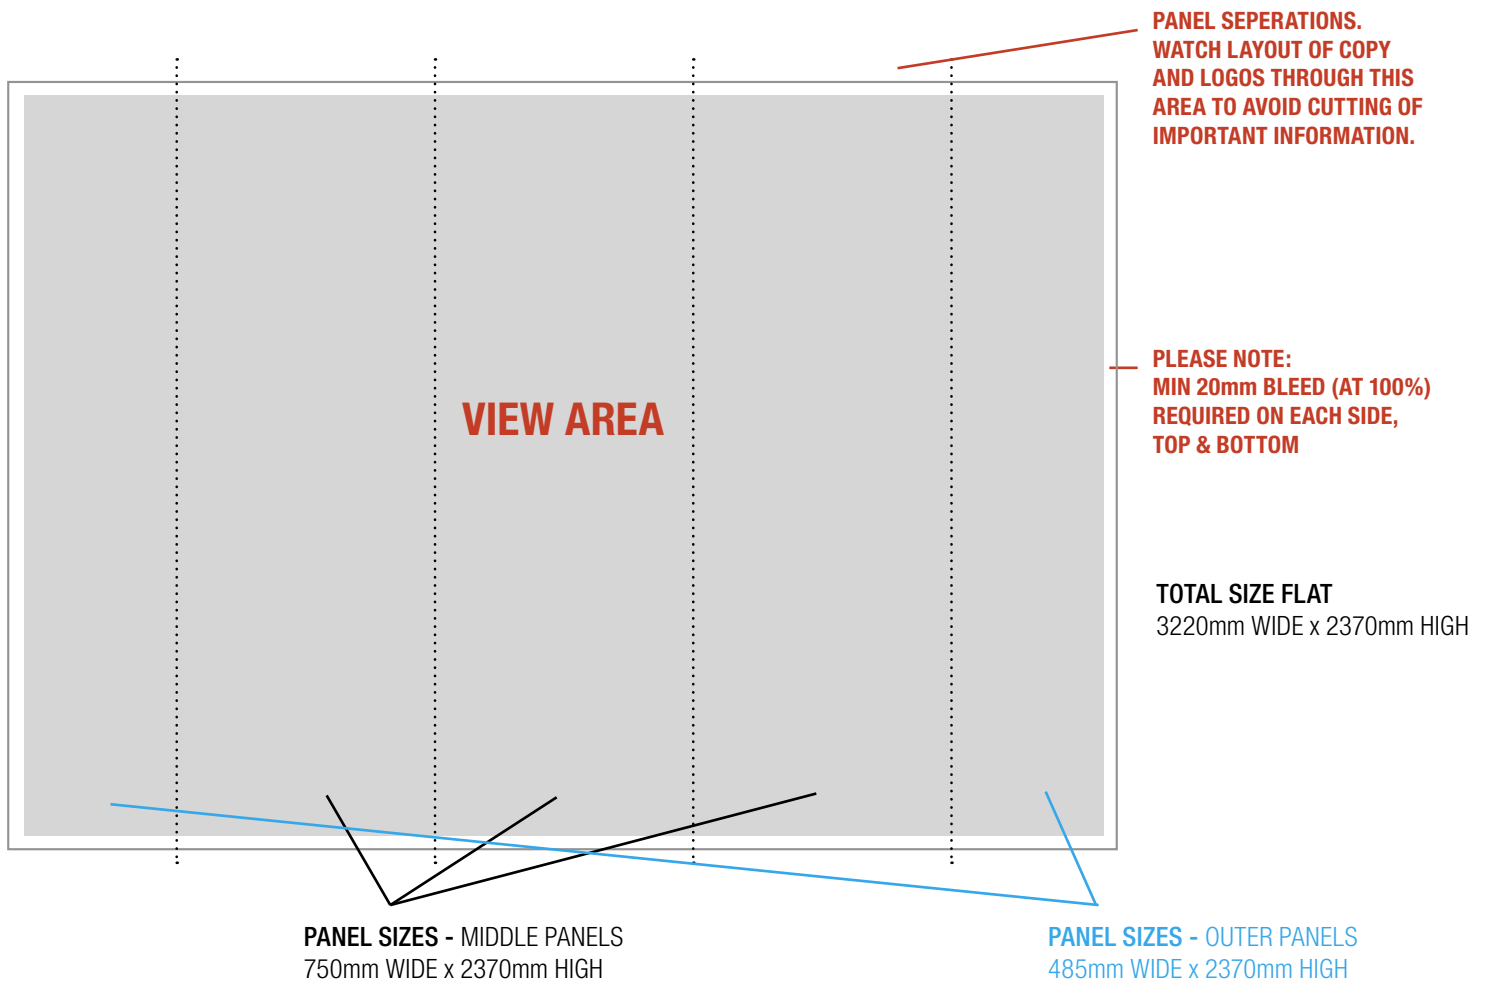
PANEL SEPERATIONS.
WATCH LAYOUT OF COPY AND LOGOS THROUGH THIS AREA TO AVOID CUTTING OF IMPORTANT INFORMATION.

VIEW AREA

PLEASE NOTE:
MIN 20mm BLEED (AT 100%) REQUIRED ON EACH SIDE, TOP & BOTTOM

TOTAL SIZE FLAT
3220mm WIDE x 2370mm HIGH

PANEL SIZES - MIDDLE PANELS
750mm WIDE x 2370mm HIGH

PANEL SIZES - OUTER PANELS
485mm WIDE x 2370mm HIGH